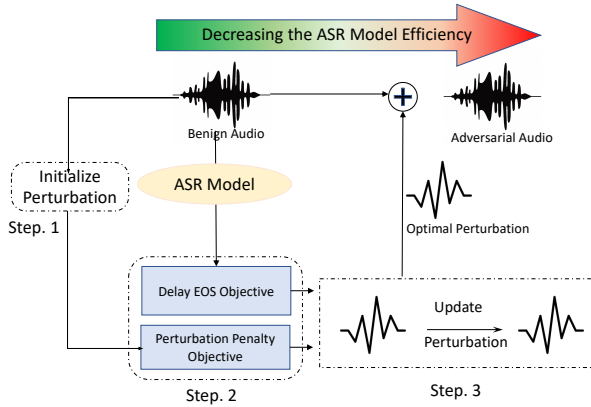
Decreasing the ASR Model Efficiency

Benign Audio

Adversarial Audio

Initialize Perturbation

ASR Model

Step. 1

Optimal Perturbation

Delay EOS Objective

Perturbation Penalty Objective

Update

Perturbation

Step. 2

Step. 3